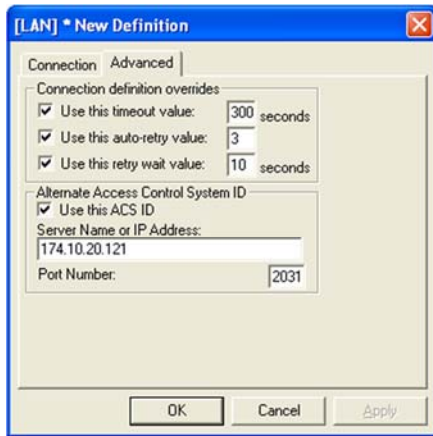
[LAN] * New Definition

Connection Advanced

Connection definition overrides

Use this timeout value: 300 seconds

Use this auto-retry value: 3

Use this retry wait value: 10 seconds

Alternate Access Control System ID

Use this ACS ID

Server Name or IP Address:

174.10.20.121

Port Number: 2031

OK Cancel Apply